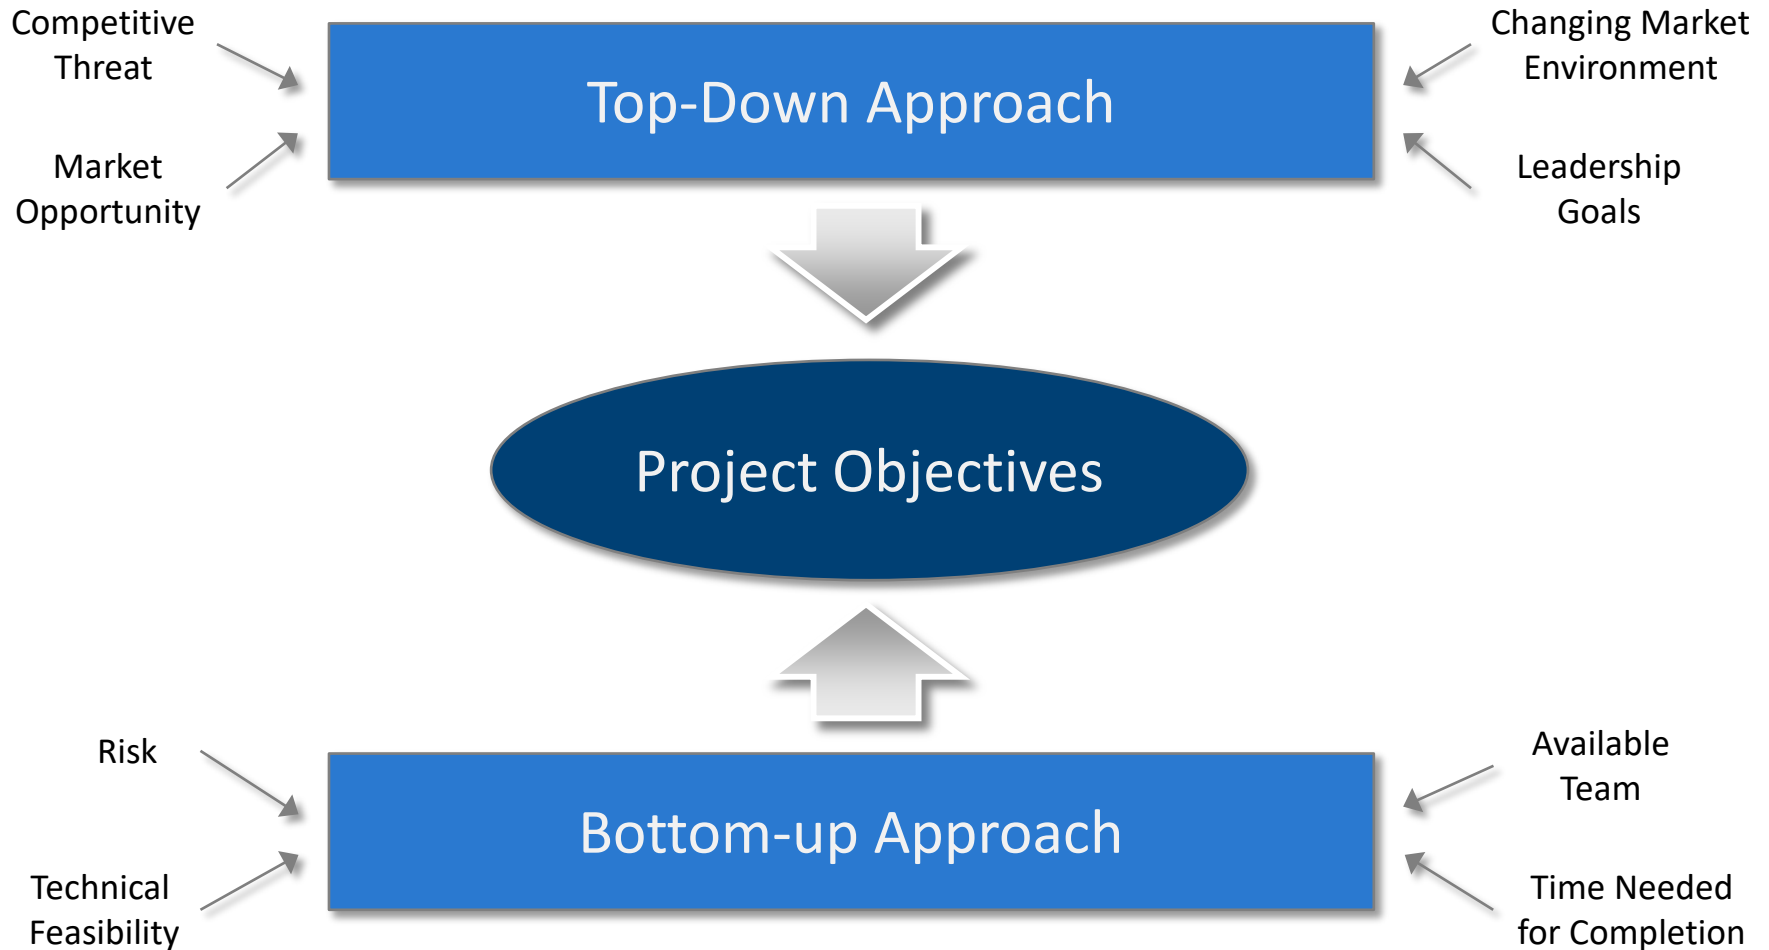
Competitive Threat

Market Opportunity

Top-Down Approach

Changing Market Environment

Leadership Goals

Project Objectives

Risk

Technical Feasibility

Bottom-up Approach

Available Team

Time Needed for Completion